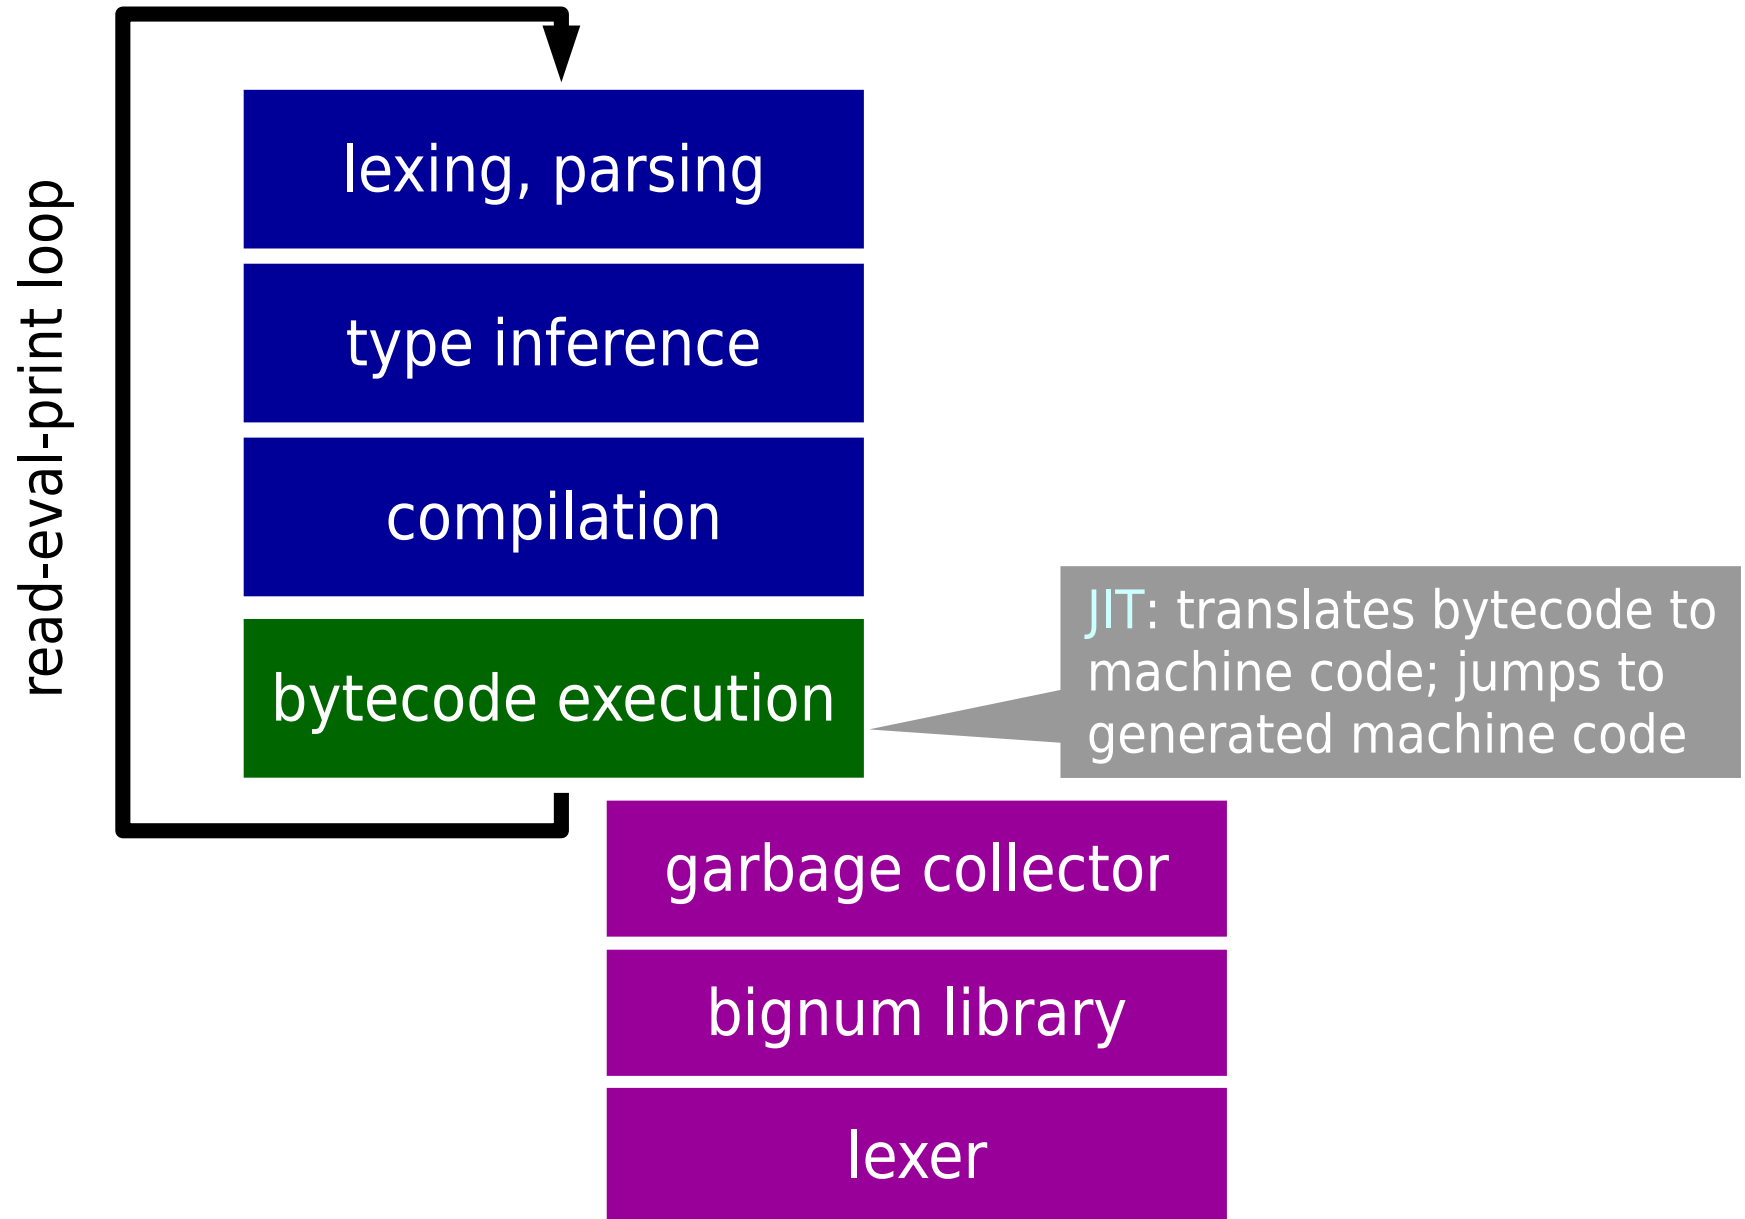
read-eval-print loop

lexing, parsing

type inference

compilation

bytecode execution

JIT: translates bytecode to machine code; jumps to generated machine code

garbage collector

bignum library

lexer